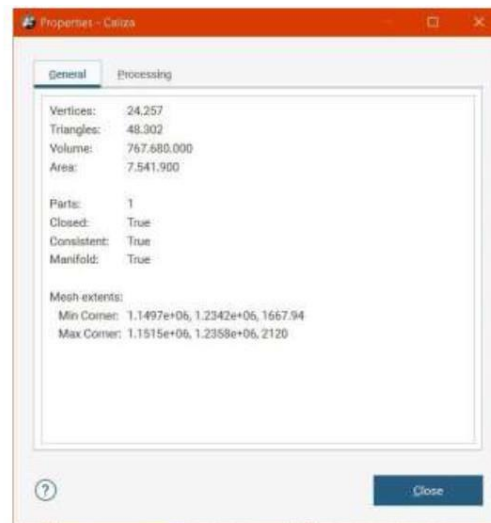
Properties - Caliza

General Processing

Vertices: 24.257
Triangles: 48.302
Volume: 767.680.000
Area: 7.541.900

Parts: 1
Closed: True
Consistent: True
Manifold: True

Mesh extents:
Min Corner: 1.1497e+06, 1.2342e+06, 1667.94
Max Corner: 1.1515e+06, 1.2358e+06, 2120

?

Close